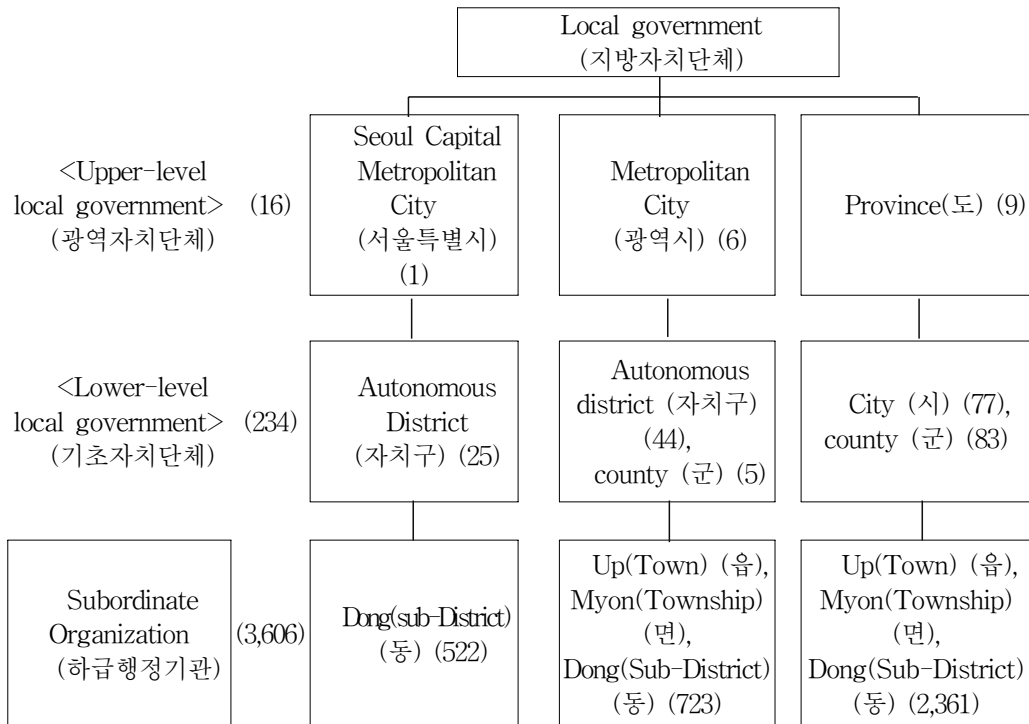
Local government
(지방자치단체)

<Upper-level local government> (광역자치단체) (16)

Seoul Capital Metropolitan City (서울특별시) (1)

Metropolitan City (광역시) (6)

Province(도) (9)

<Lower-level local government> (기초자치단체) (234)

Autonomous District (자치구) (25)

Autonomous district (자치구) (44), county (군) (5)

City (시) (77), county (군) (83)

Subordinate Organization (하급행정기관) (3,606)

Dong(sub-District) (동) (522)

Up(Town) (읍), Myon(Township) (면), Dong(Sub-District) (동) (723)

Up(Town) (읍), Myon(Township) (면), Dong(Sub-District) (동) (2,361)